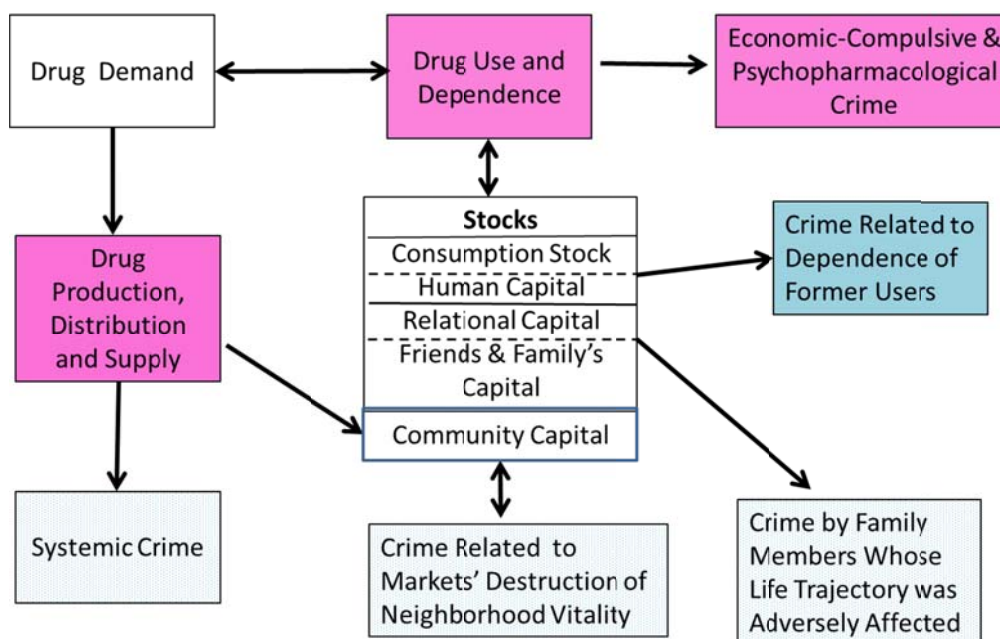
Drug Demand

Drug Use and Dependence

Economic-Compulsive & Psychopharmacological Crime

Drug Production, Distribution and Supply

Stocks
Consumption Stock
Human Capital
Relational Capital
Friends & Family's Capital
Community Capital

Crime Related to Dependence of Former Users

Systemic Crime

Crime Related to Markets' Destruction of Neighborhood Vitality

Crime by Family Members Whose Life Trajectory was Adversely Affected